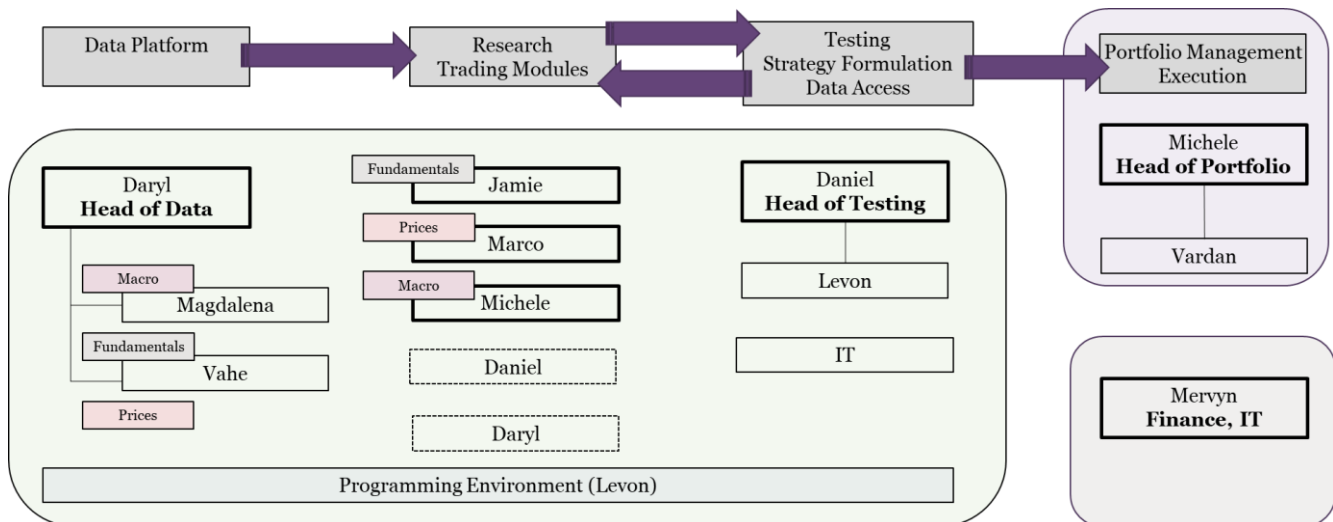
Data Platform

Research
Trading Modules

Testing
Strategy Formulation
Data Access

Portfolio Management
Execution

Michele
**Head of Portfolio**

Vardan

Daryl
**Head of Data**

Macro
Magdalena

Fundamentals
Vahe

Prices

Fundamentals
Jamie

Prices
Marco

Macro
Michele

Daniel

Daryl

Daniel
**Head of Testing**

Levon

IT

Mervyn
**Finance, IT**

Programming Environment (Levon)